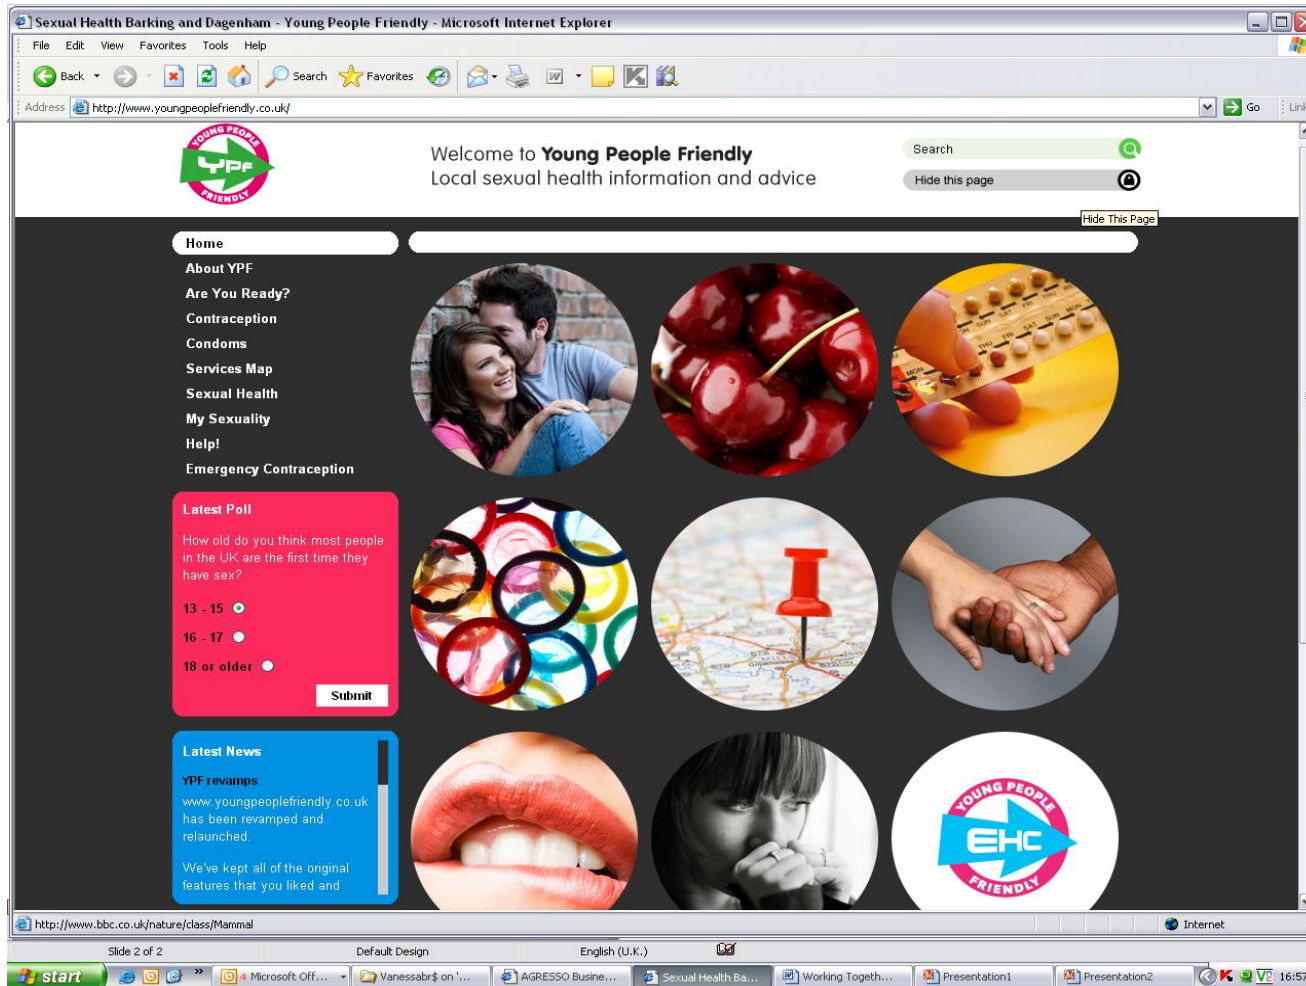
Sexual Health Barking and Dagenham - Young People Friendly - Microsoft Internet Explorer

File Edit View Favorites Tools Help

Back Search Favorites

Address http://www.youngpeoplefriendly.co.uk/ Go Link

YOUNG PEOPLE YPF FRIENDLY

Welcome to Young People Friendly
Local sexual health information and advice

Search

Hide this page

Hide This Page

Home
About YPF
Are You Ready?
Contraception
Condoms
Services Map
Sexual Health
My Sexuality
Help!
Emergency Contraception

Latest Poll

How old do you think most people in the UK are the first time they have sex?

13 - 15
16 - 17
18 or older

Submit

Latest News

YPF revamps

www.youngpeoplefriendly.co.uk has been revamped and relaunched.

We've kept all of the original features that you liked and

YOUNG PEOPLE EHC FRIENDLY

http://www.bbc.co.uk/nature/class/Mammal

Internet

Slide 2 of 2 Default Design English (U.K.)

start 4 Microsoft Off... Vanessabr$ on '... AGRESSO Busine... Sexual Health Ba... Working Togeth... Presentation1 Presentation2 16:57